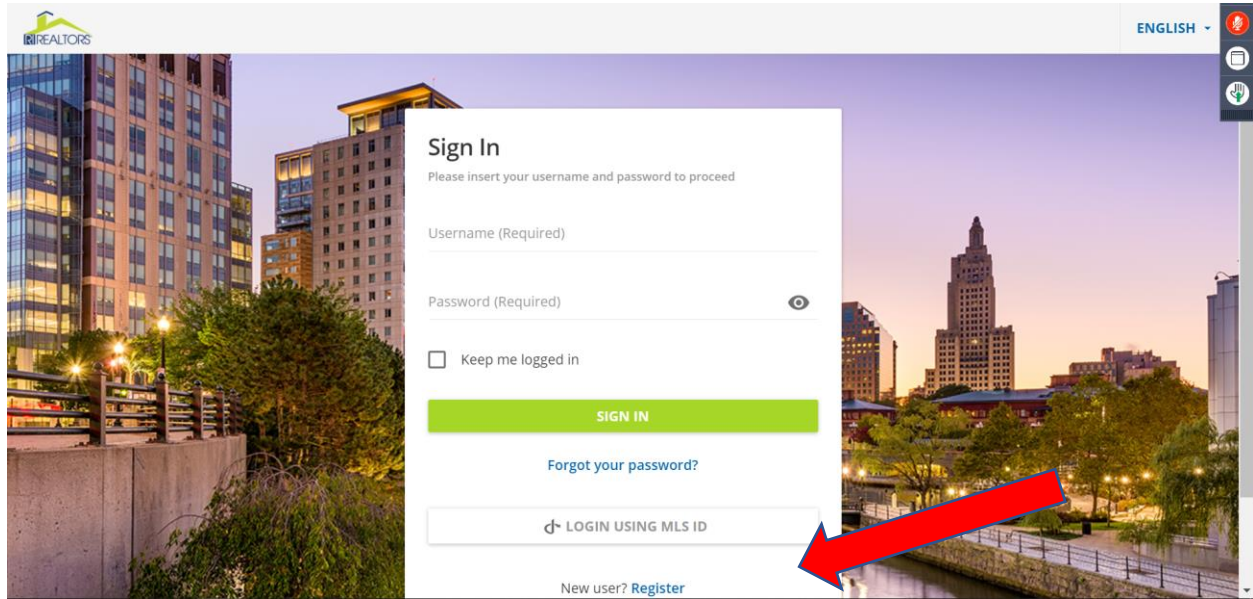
RI REALTORS

ENGLISH

Sign In

Please insert your username and password to proceed

Username (Required)

Password (Required)

Keep me logged in

SIGN IN

Forgot your password?

LOGIN USING MLS ID

New user? Register